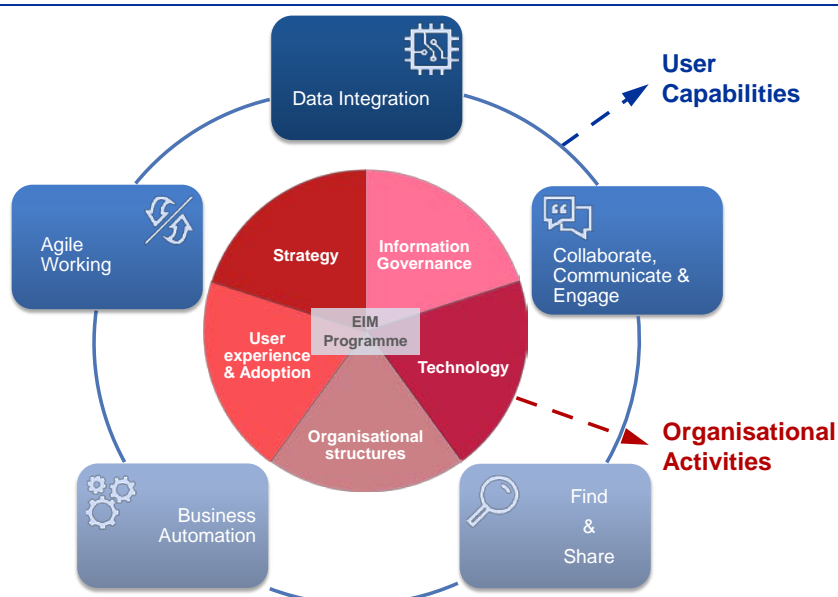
Data Integration

User Capabilities

Agile Working

Collaborate, Communicate & Engage

Strategy

Information Governance

EIM Programme

User experience & Adoption

Technology

Organisational structures

Organisational Activities

Business Automation

Find & Share